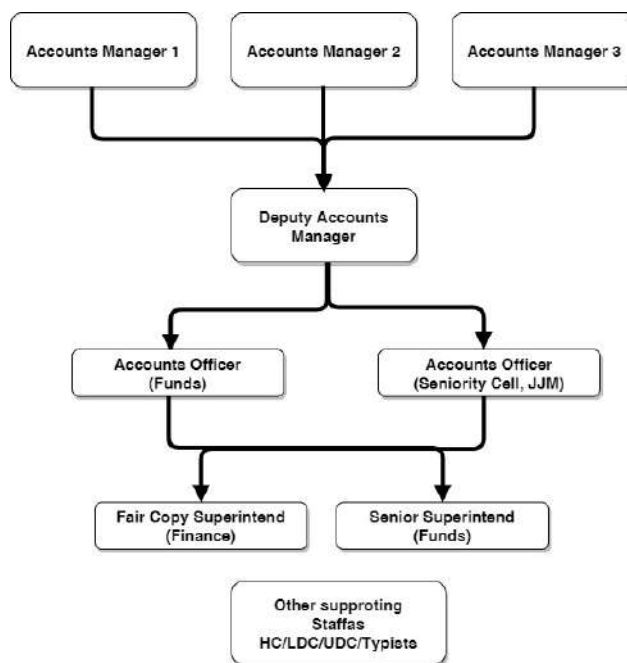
Accounts Manager 1

Accounts Manager 2

Accounts Manager 3

Deputy Accounts Manager

Accounts Officer (Funds)

Accounts Officer (Seniority Cell, JJM)

Fair Copy Superintend (Finance)

Senior Superintend (Funds)

Other supproting Staffas HC/LDC/UDC/Typists